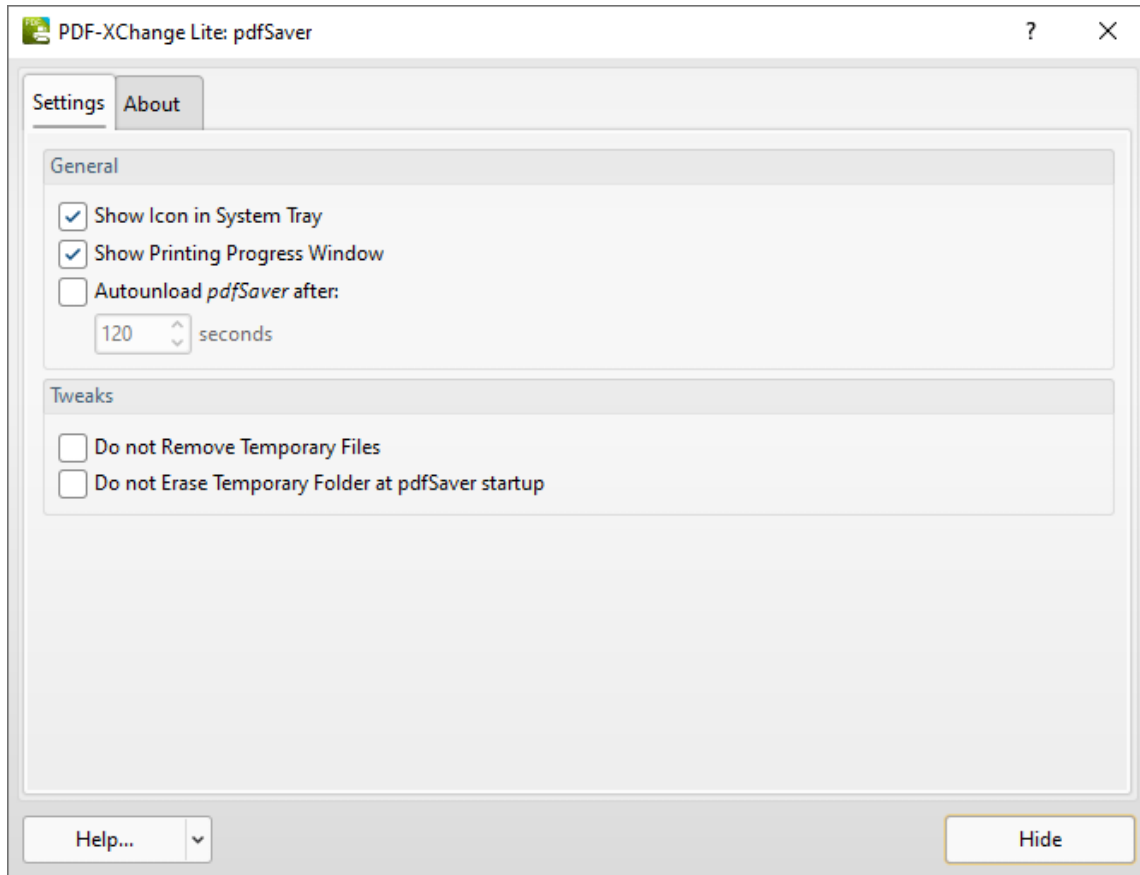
PDF-XChange Lite: pdfSaver

?

X

Settings About

General

Show Icon in System Tray

Show Printing Progress Window

Autounload pdfSaver after:

120 seconds

Tweaks

Do not Remove Temporary Files

Do not Erase Temporary Folder at pdfSaver startup

Help...

Hide